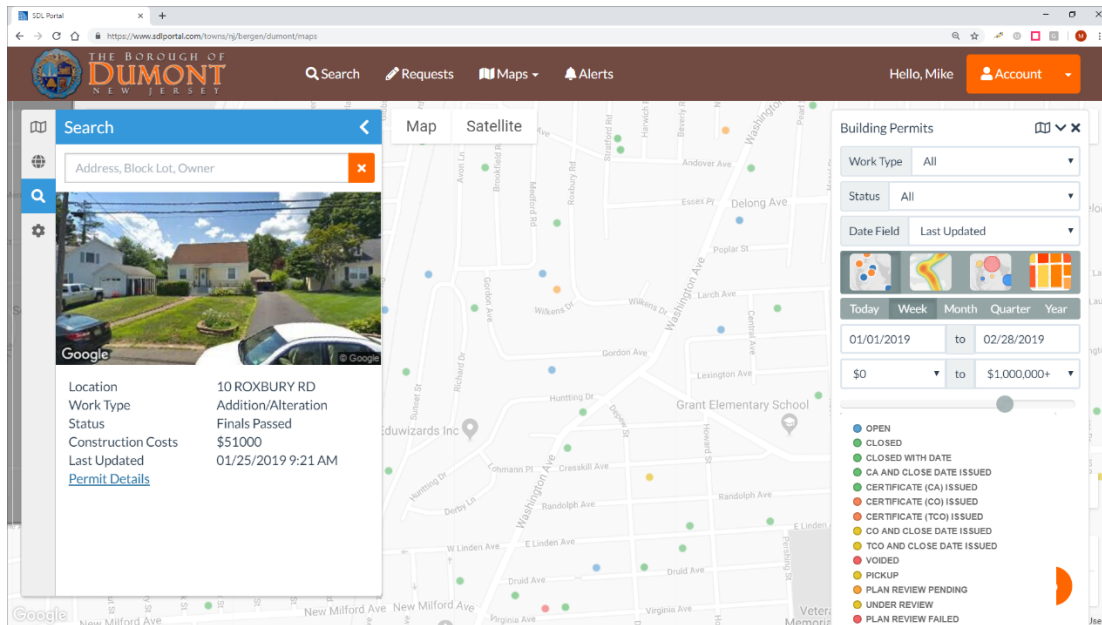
SDL Portal
https://www.sdlportal.com/towns/nj/bergen/dumont/maps

THE BOROUGH OF DUMONT NEW JERSEY

Search Requests Maps Alerts Hello, Mike Account

Search
Address, Block Lot, Owner

Google

| Location | 10 ROXBURY RD |
|---|---|
| Work Type | Addition/Alteration |
| Status | Finals Passed |
| Construction Costs | $51000 |
| Last Updated | 01/25/2019 9:21 AM |

Permit Details

Map Satellite

Andover Ave
Essex Pl
Delong Ave
Poplar St
Larch Ave
Wilkens Dr
Wilkens Dr
Washington Ave
Gordon Ave
Lexington Ave
Hunting Dr
Grant Elementary School
Eduwizards Inc
Lohmann Pl
Cresskill Ave
Randolph Ave
Randolph Ave
Washington Ave
W Linden Ave
E Linden Ave
Druid Ave
Druid Ave
New Milford Ave
New Milford Ave
New Milford Ave
Virginia Ave
Avon Ln
Brookfield St
Medford Rd
Roxbury Rd
Stratford Rd
Harwick Rd
Beverly Rd
Central Ave
Richard Dr
Sussex St
Howard St
Hunting Dr
Derby Ln
Google

Building Permits
Work Type All
Status All
Date Field Last Updated
Today Week Month Quarter Year
01/01/2019 to 02/28/2019
$0 to $1,000,000+

OPEN
CLOSED
CLOSED WITH DATE
CA AND CLOSE DATE ISSUED
CERTIFICATE (CA) ISSUED
CERTIFICATE (CO) ISSUED
CERTIFICATE (TCO) ISSUED
CO AND CLOSE DATE ISSUED
TCO AND CLOSE DATE ISSUED
VOIDED
PICKUP
PLAN REVIEW PENDING
UNDER REVIEW
PLAN REVIEW FAILED